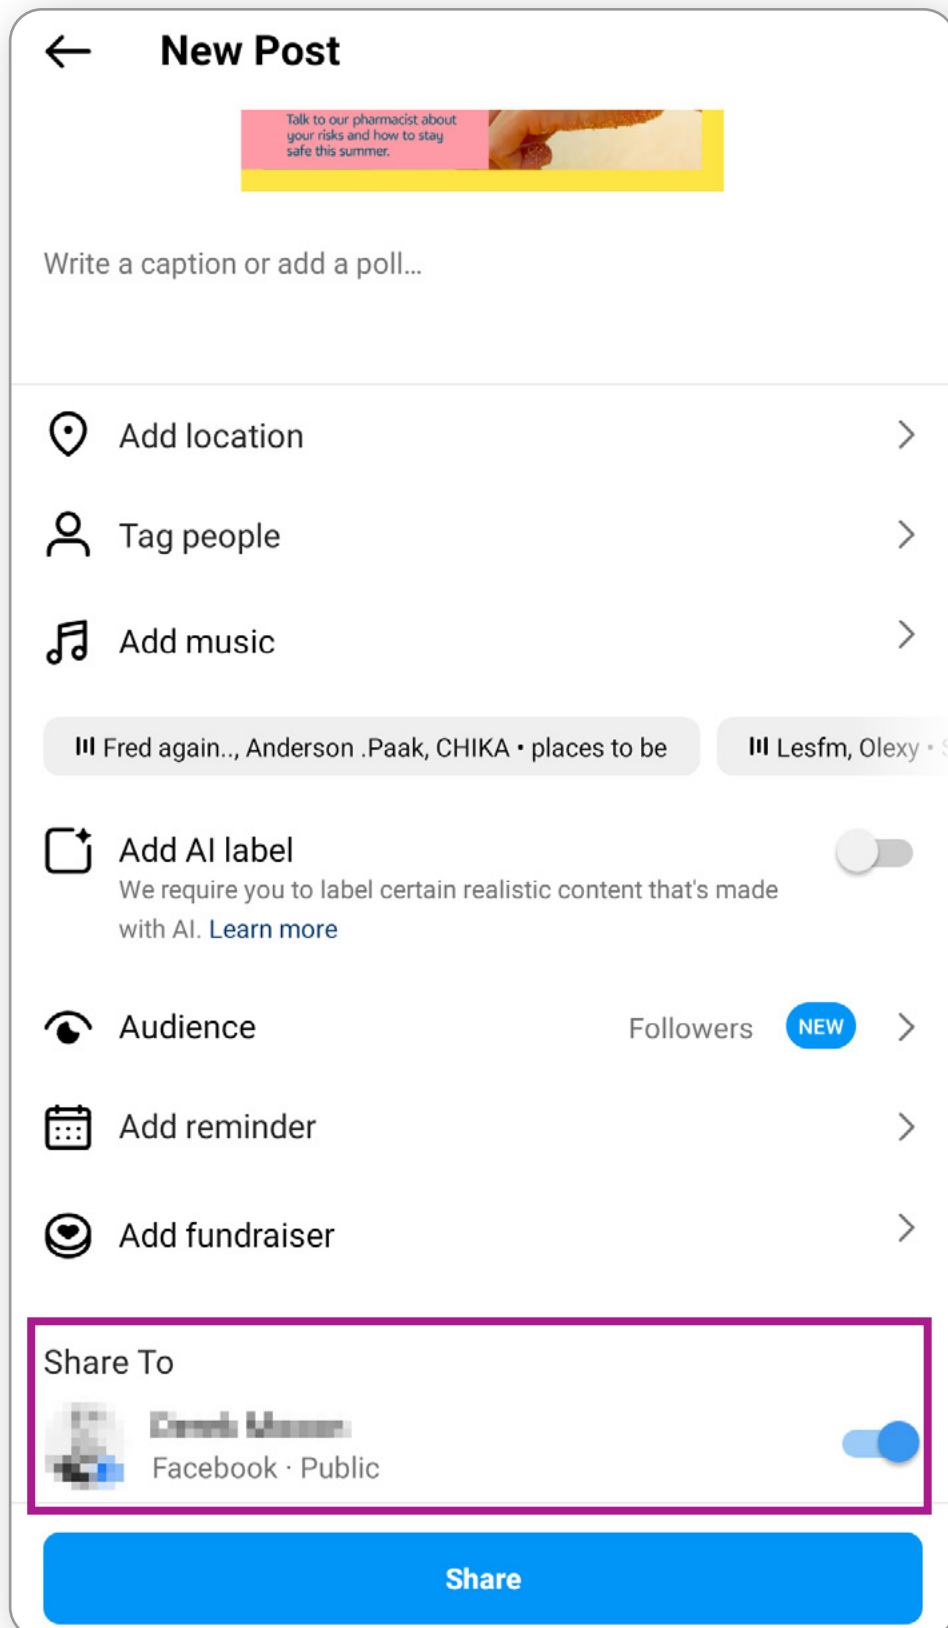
New Post

Talk to our pharmacist about your risks and how to stay safe this summer.

Write a caption or add a poll...

Add location

Tag people

Add music

Fred again.., Anderson .Paak, CHIKA • places to be

Lesfm, Olexy • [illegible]

Add AI label

We require you to label certain realistic content that's made with AI. Learn more

Audience

Followers

NEW

Add reminder

Add fundraiser

Share To

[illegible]

Facebook · Public

Share